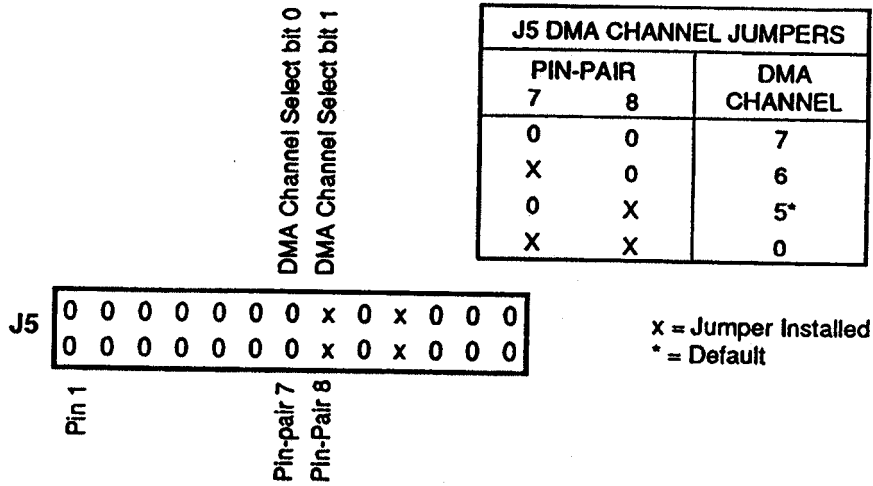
DMA Channel Select bit 0
DMA Channel Select bit 1

| J5 DMA CHANNEL JUMPERS | | |
|---|---|---|
| PIN-PAIR 7 | 8 | DMA CHANNEL |
| 0 | 0 | 7 |
| X | 0 | 6 |
| 0 | X | 5* |
| X | X | 0 |

J5
0 0 0 0 0 0 0 x 0 x 0 0 0
0 0 0 0 0 0 0 x 0 x 0 0 0

x = Jumper Installed
* = Default

Pin 1
Pin-pair 7
Pin-Pair 8